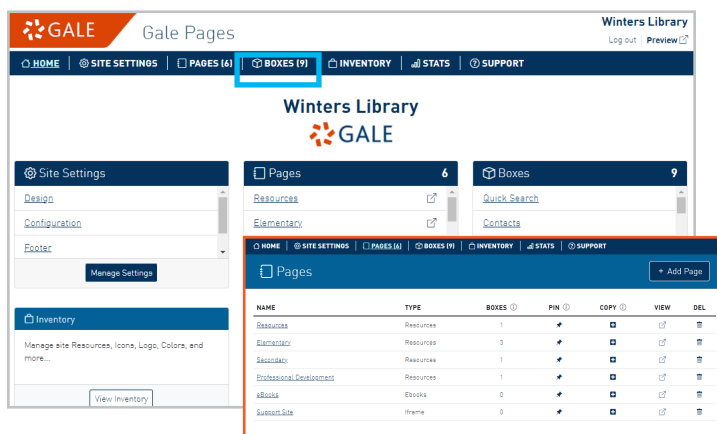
GALE Gale Pages

Winters Library
Log out | Preview

HOME | SITE SETTINGS | PAGES (6) | BOXES (9) | INVENTORY | STATS | SUPPORT

Winters Library
GALE

Site Settings
Design
Configuration
Footer
Manage Settings

Pages 6
Resources
Elementary

Boxes 9
Quick Search
Contacts

Inventory
Manage site Resources, Icons, Logo, Colors, and more...
View Inventory

HOME | SITE SETTINGS | PAGES (6) | BOXES (9) | INVENTORY | STATS | SUPPORT

Pages
+ Add Page

| NAME | TYPE | BOXES | PIN | COPY | VIEW | DEL |
|---|---|---|---|---|---|---|
| Resources | Resources | 1 | | | | |
| Elementary | Resources | 3 | | | | |
| Secondary | Resources | 1 | | | | |
| Professional Development | Resources | 1 | | | | |
| eBooks | Ebooks | 0 | | | | |
| Support Site | Iframe | 0 | | | | |